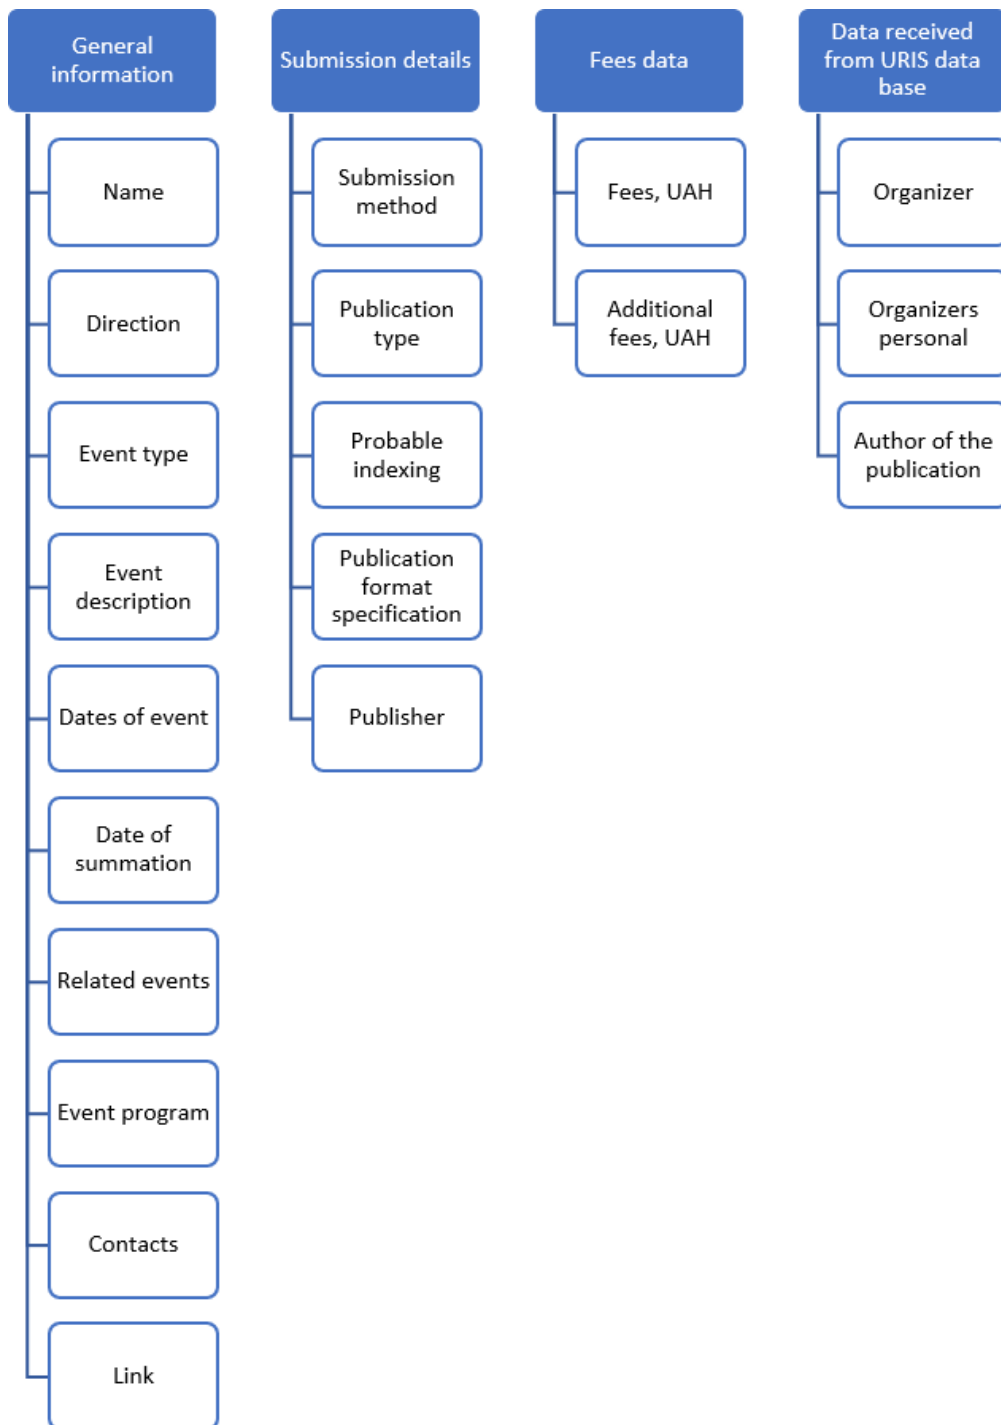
General information

Name

Direction

Event type

Event description

Dates of event

Date of summation

Related events

Event program

Contacts

Link

Submission details

Submission method

Publication type

Probable indexing

Publication format specification

Publisher

Fees data

Fees, UAH

Additional fees, UAH

Data received from URIS data base

Organizer

Organizers personal

Author of the publication